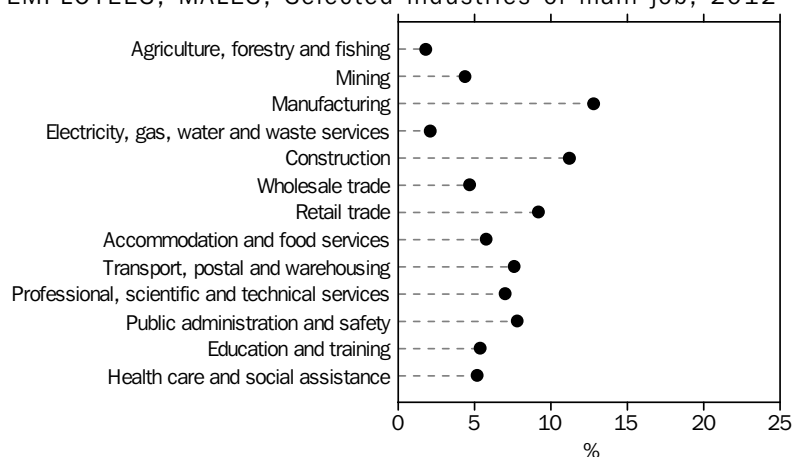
EMPLOYEES, MALES, Selected industries of main job, 2012

Agriculture, forestry and fishing
Mining
Manufacturing
Electricity, gas, water and waste services
Construction
Wholesale trade
Retail trade
Accommodation and food services
Transport, postal and warehousing
Professional, scientific and technical services
Public administration and safety
Education and training
Health care and social assistance

0 5 10 15 20 25
%